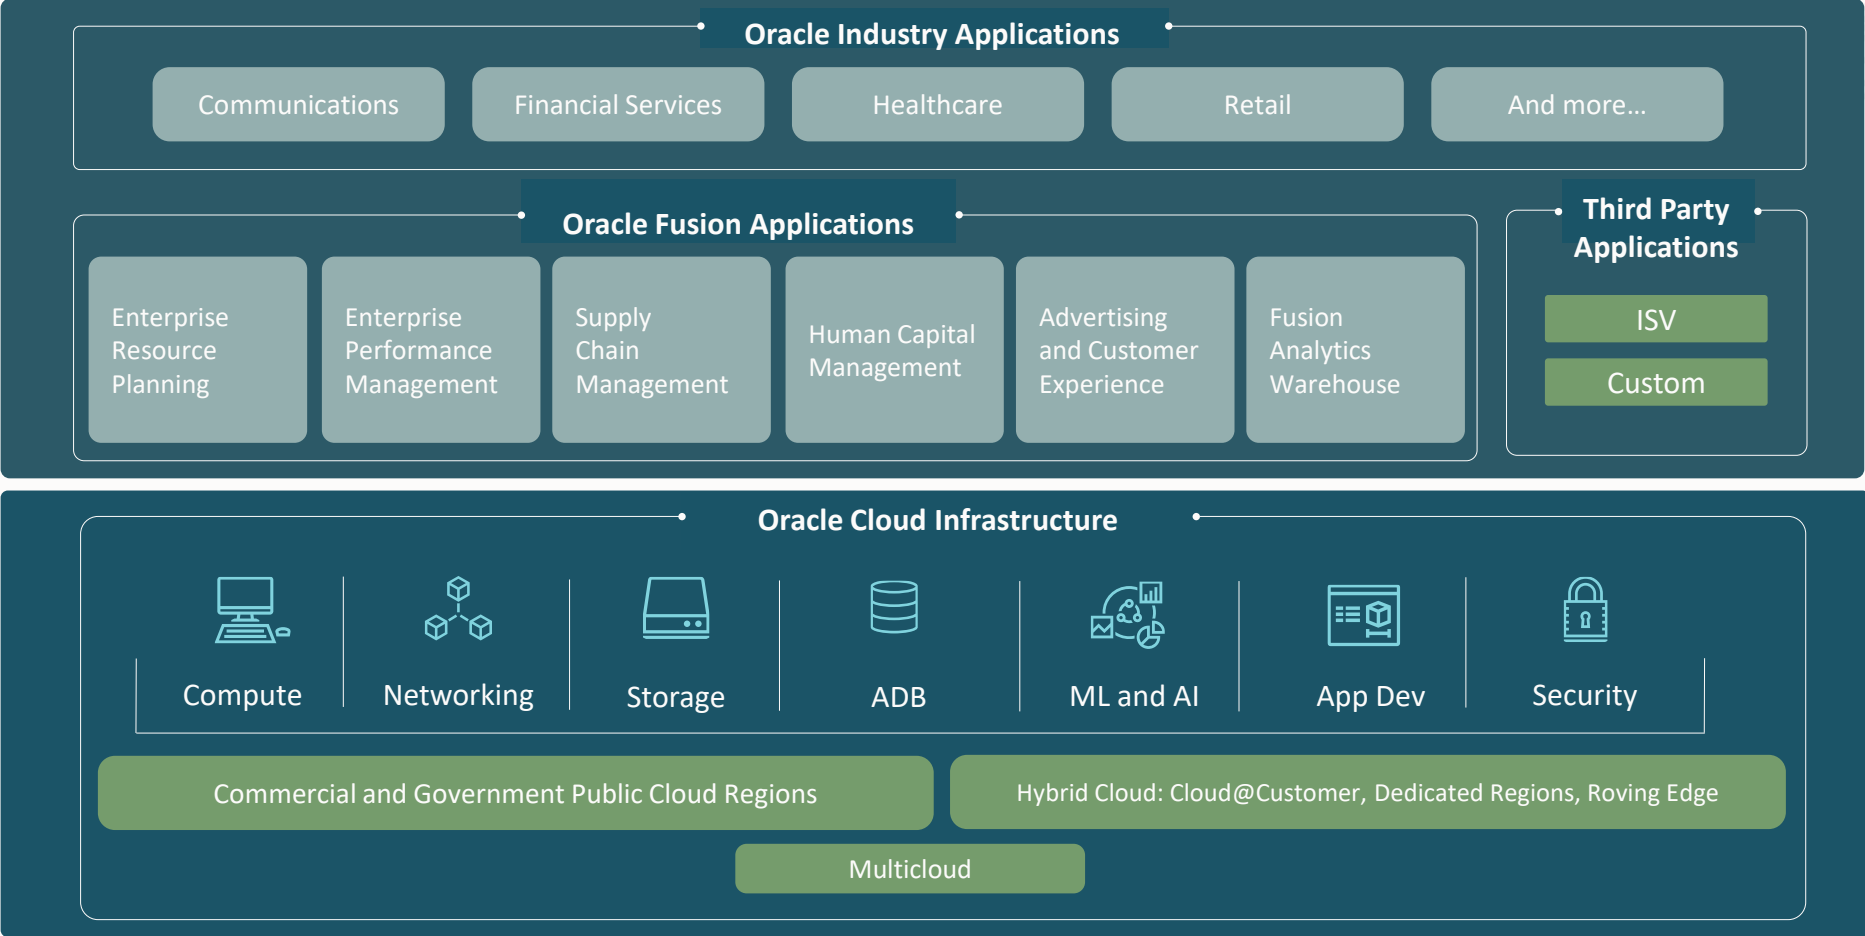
Oracle Industry Applications

Communications

Financial Services

Healthcare

Retail

And more...

Oracle Fusion Applications

Enterprise Resource Planning

Enterprise Performance Management

Supply Chain Management

Human Capital Management

Advertising and Customer Experience

Fusion Analytics Warehouse

Third Party Applications

ISV

Custom

Oracle Cloud Infrastructure

Compute

Networking

Storage

ADB

ML and AI

App Dev

Security

Commercial and Government Public Cloud Regions

Hybrid Cloud: Cloud@Customer, Dedicated Regions, Roving Edge

Multicloud